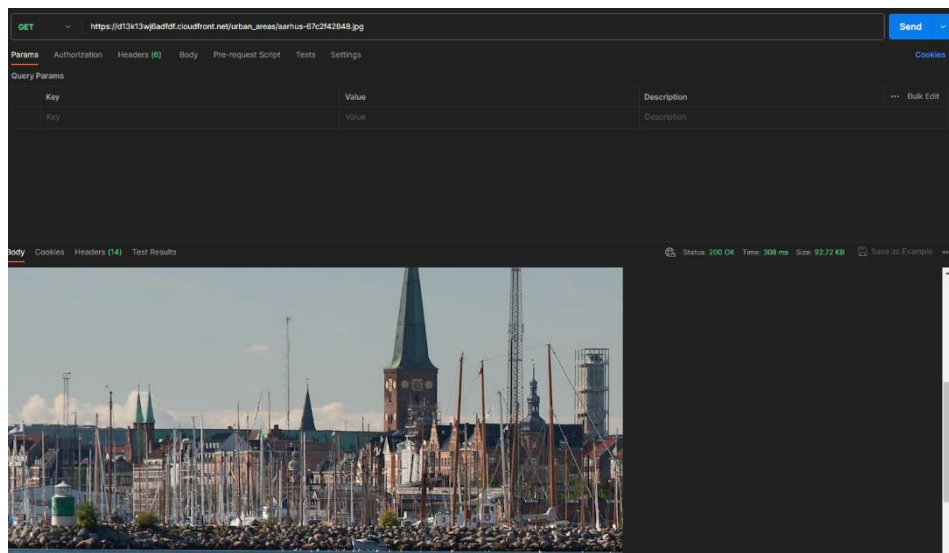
GET https://d13k13wj6adfdf.cloudfront.net/urban_areas/aarhus-67c2f42848.jpg

Send

Params Authorization Headers (6) Body Pre-request Script Tests Settings

Cookies

Query Params

| Key | Value | Description | ••• Bulk Edit |
|---|---|---|---|
| Key | Value | Description | |

Body Cookies Headers (14) Test Results

Status: 200 OK Time: 308 ms Size: 92.72 KB Save as Example